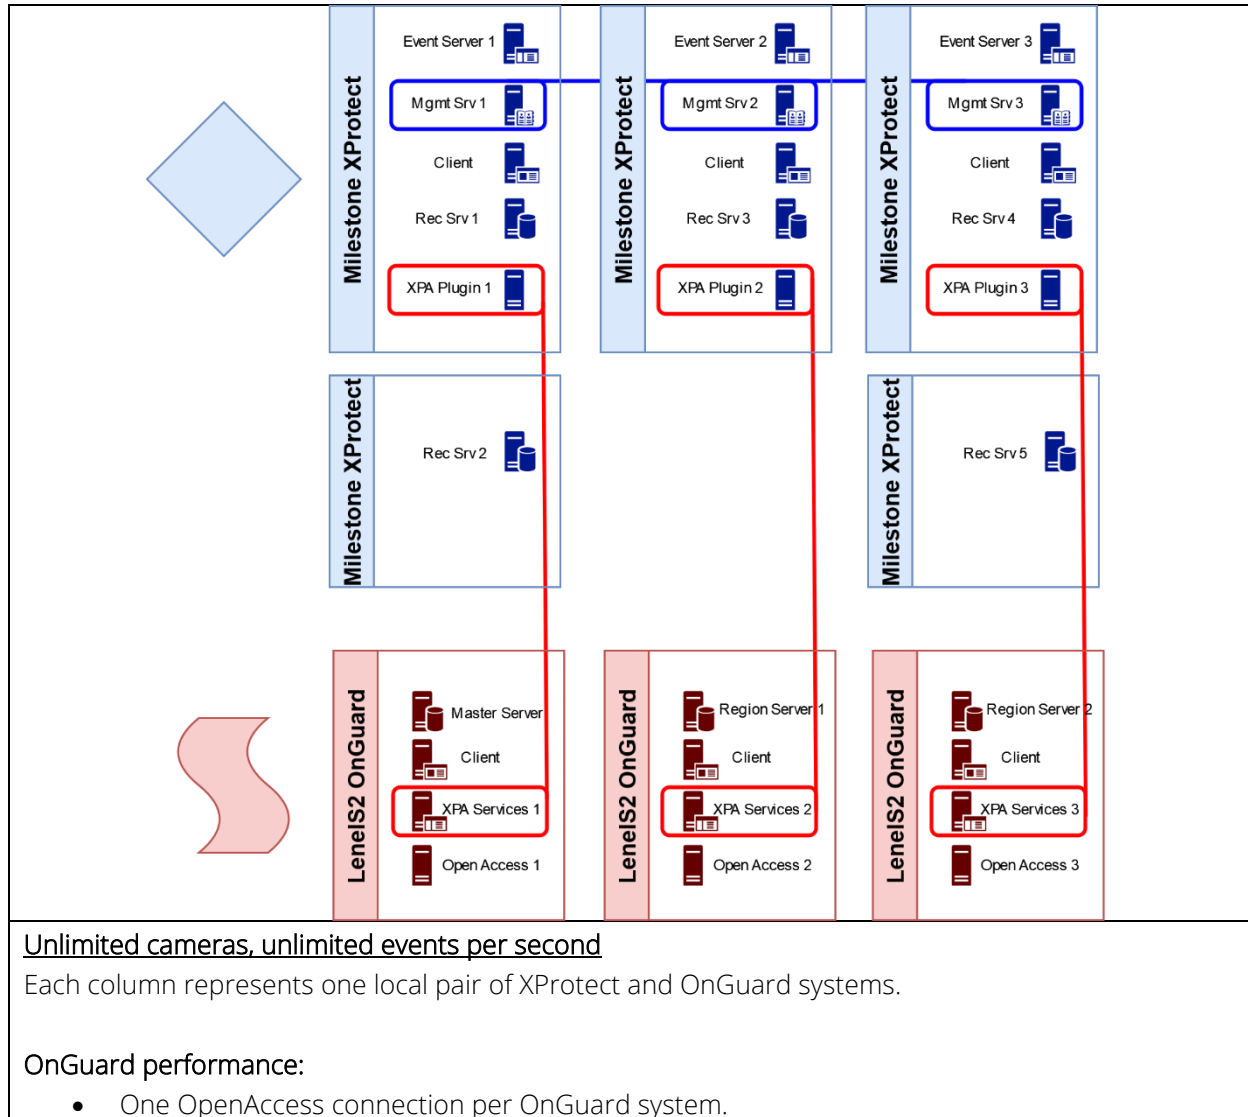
Milestone XProtect

Event Server 1

Mgmt Srv 1

Client

Rec Srv 1

XPA Plugin 1

Milestone XProtect

Event Server 2

Mgmt Srv 2

Client

Rec Srv 3

XPA Plugin 2

Milestone XProtect

Event Server 3

Mgmt Srv 3

Client

Rec Srv 4

XPA Plugin 3

Milestone XProtect

Rec Srv 2

Milestone XProtect

Rec Srv 5

LenelS2 OnGuard

Master Server

Client

XPA Services 1

Open Access 1

LenelS2 OnGuard

Region Server 1

Client

XPA Services 2

Open Access 2

LenelS2 OnGuard

Region Server 2

Client

XPA Services 3

Open Access 3

Unlimited cameras, unlimited events per second

Each column represents one local pair of XProtect and OnGuard systems.

OnGuard performance:

• One OpenAccess connection per OnGuard system.